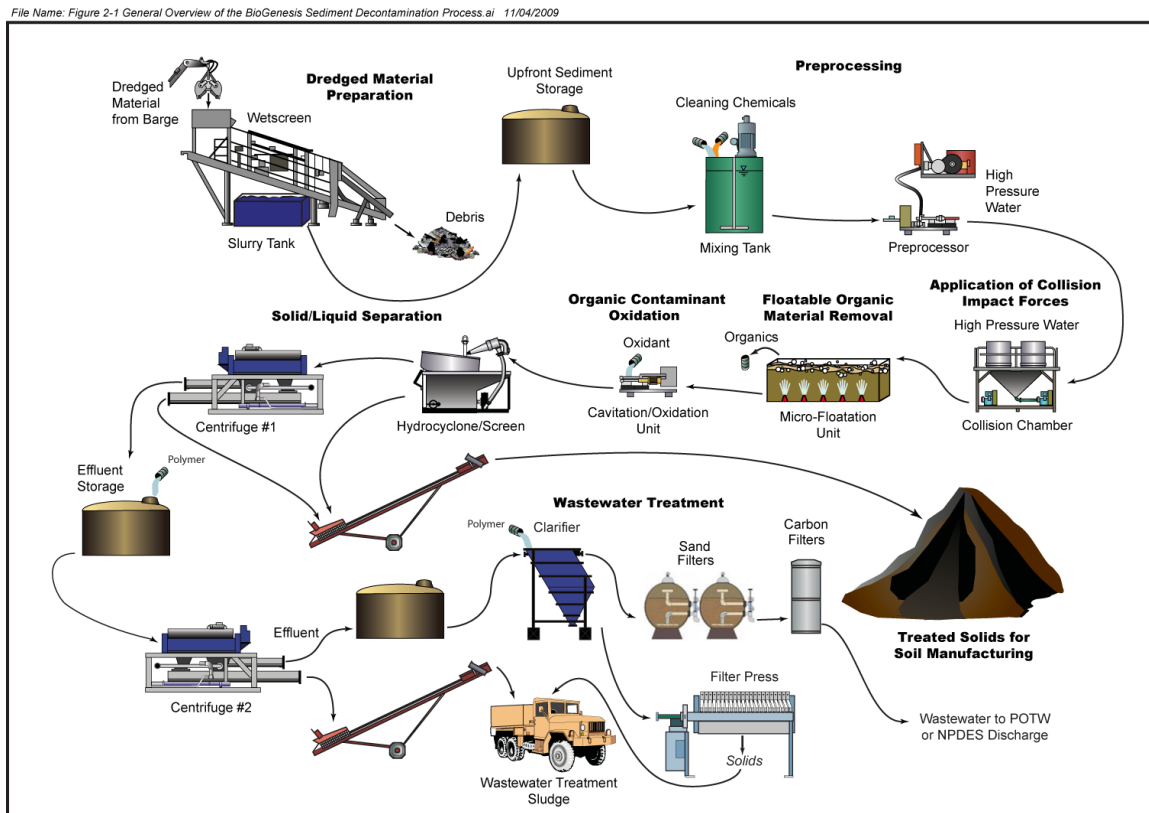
File Name: Figure 2-1 General Overview of the BioGenesis Sediment Decontamination Process.ai 11/04/2009

Dredged Material Preparation

Dredged Material from Barge

Wetscreen

Slurry Tank

Debris

Upfront Sediment Storage

Preprocessing

Cleaning Chemicals

Mixing Tank

High Pressure Water

Preprocessor

Application of Collision Impact Forces

High Pressure Water

Collision Chamber

Floatable Organic Material Removal

Organics

Micro-Floatation Unit

Organic Contaminant Oxidation

Oxidant

Cavitation/Oxidation Unit

Solid/Liquid Separation

Hydrocyclone/Screen

Centrifuge #1

Effluent Storage

Polymer

Wastewater Treatment

Polymer

Clarifier

Sand Filters

Carbon Filters

Treated Solids for Soil Manufacturing

Effluent

Centrifuge #2

Filter Press

Solids

Wastewater to POTW or NPDES Discharge

Wastewater Treatment Sludge